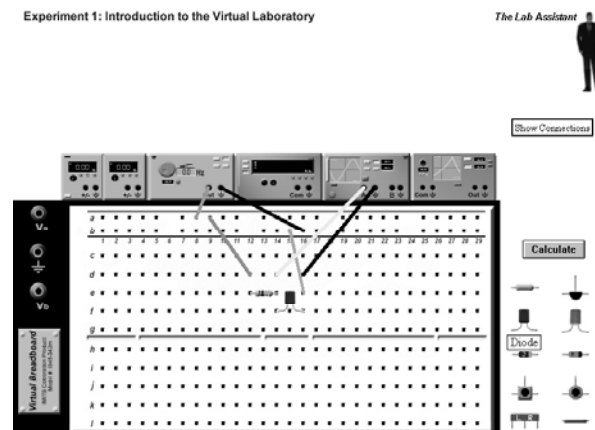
Experiment 1: Introduction to the Virtual Laboratory

The Lab Assistant

Show Connections

Calculate

Diode

Va

Vb

Virtual Breadboard

a
b
c
d
e
f
g
h
i
j
k
l

1 2 3 4 5 6 7 8 9 10 11 12 13 14 15 16 17 18 19 20 21 22 23 24 25 26 27 28 29